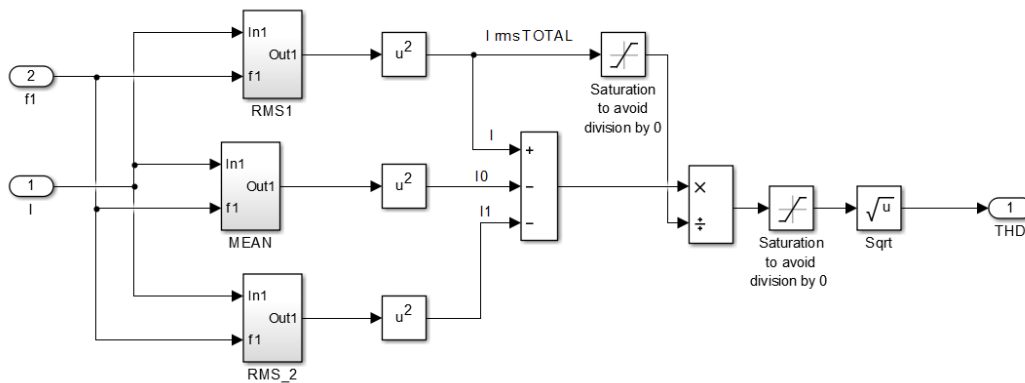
2
f1

1
I

In1
Out1
f1
RMS1

In1
Out1
f1
MEAN

In1
Out1
f1
RMS_2

$u^2$

$u^2$

$u^2$

I rmsTOTAL

I

I0

I1

+
–
–

Saturation to avoid division by 0

×
÷

Saturation to avoid division by 0

$\sqrt{u}$
Sqrt

1
THD